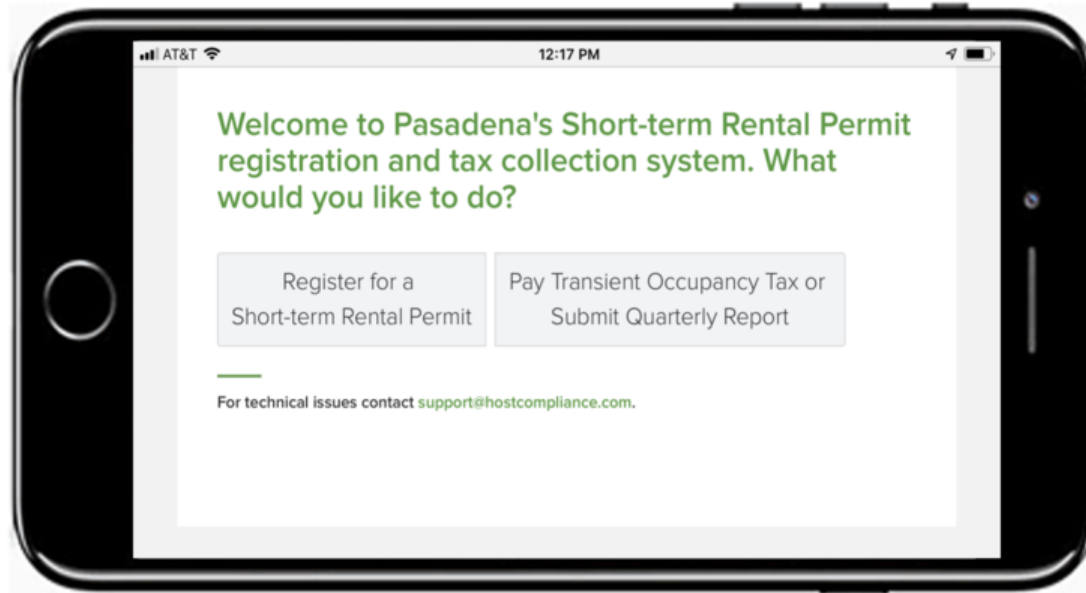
AT&T 12:17 PM

Welcome to Pasadena's Short-term Rental Permit registration and tax collection system. What would you like to do?

Register for a Short-term Rental Permit

Pay Transient Occupancy Tax or Submit Quarterly Report

For technical issues contact support@hostcompliance.com.